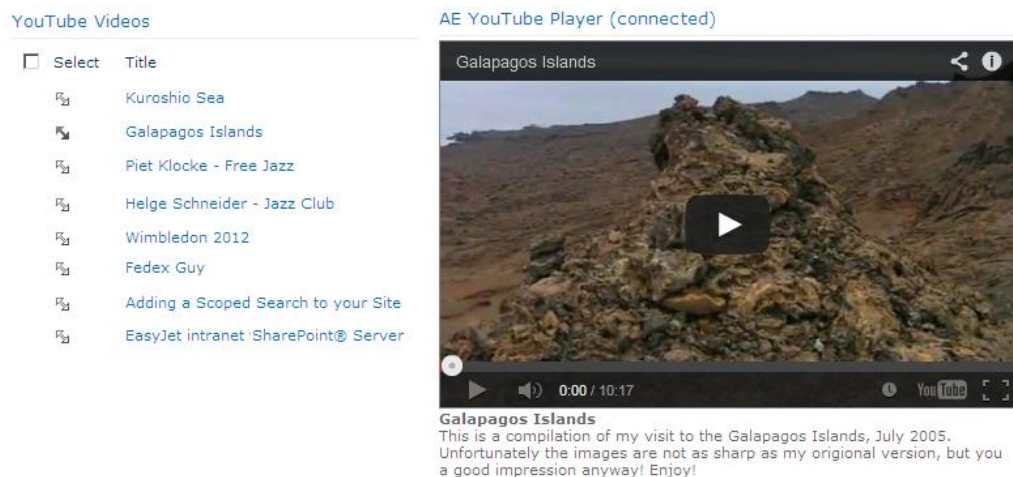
YouTube Videos

Select Title

Kuroshio Sea

Galapagos Islands

Piet Klocke - Free Jazz

Helge Schneider - Jazz Club

Wimbledon 2012

Fedex Guy

Adding a Scoped Search to your Site

EasyJet intranet SharePoint® Server

AE YouTube Player (connected)

Galapagos Islands

0:00 / 10:17

YouTube

Galapagos Islands
This is a compilation of my visit to the Galapagos Islands, July 2005. Unfortunately the images are not as sharp as my origional version, but you a good impression anyway! Enjoy!